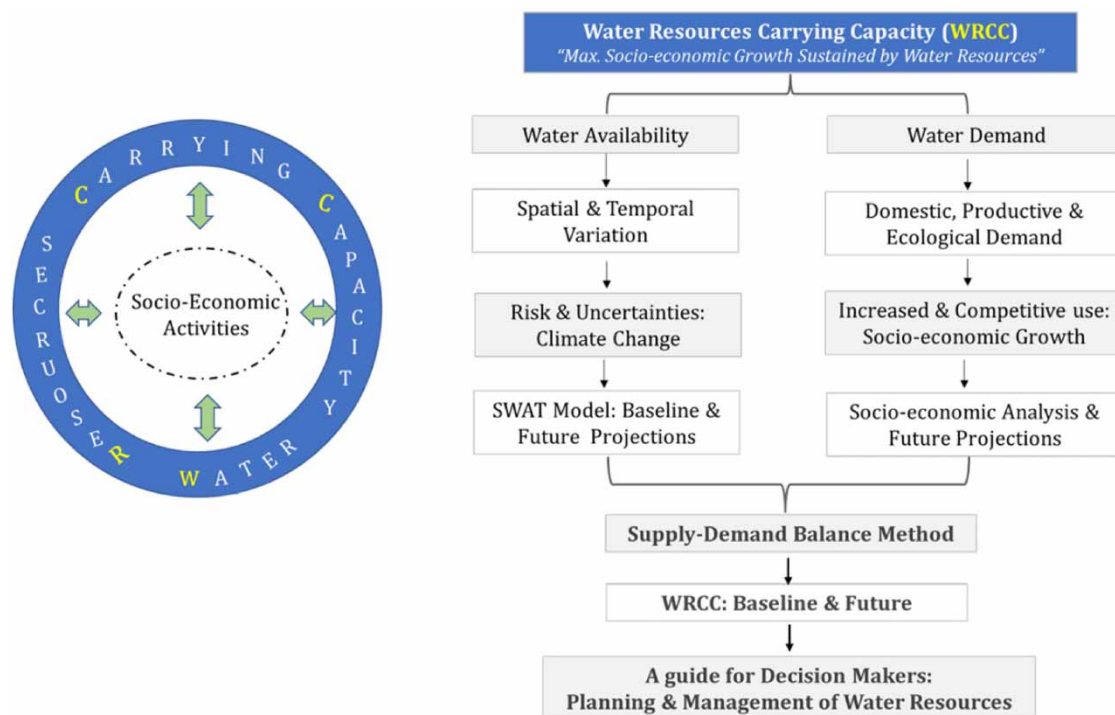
CARRYING CAPACITY
WATER RESOURCES
Socio-Economic Activities

Water Resources Carrying Capacity (WRCC)
"Max. Socio-economic Growth Sustained by Water Resources"

Water Availability

Spatial & Temporal Variation

Risk & Uncertainties: Climate Change

SWAT Model: Baseline & Future Projections

Water Demand

Domestic, Productive & Ecological Demand

Increased & Competitive use: Socio-economic Growth

Socio-economic Analysis & Future Projections

Supply-Demand Balance Method

WRCC: Baseline & Future

A guide for Decision Makers: Planning & Management of Water Resources